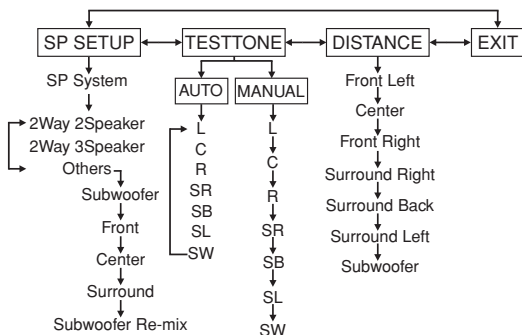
SP SETUP
TESTTONE
DISTANCE
EXIT

SP System
2Way 2Speaker
2Way 3Speaker
Others
Subwoofer
Front
Center
Surround
Subwoofer Re-mix

AUTO
L
C
R
SR
SB
SL
SW

MANUAL
L
C
R
SR
SB
SL
SW

Front Left
Center
Front Right
Surround Right
Surround Back
Surround Left
Subwoofer